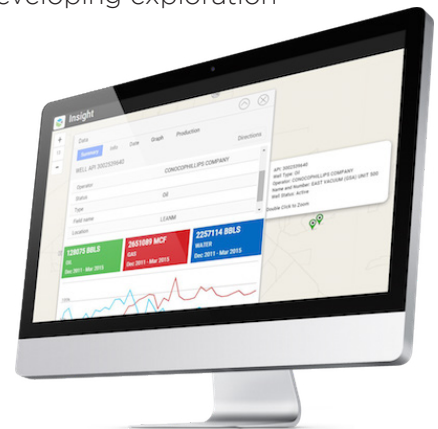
eveloping exploration

Insight

Data

Summary

Info

Docs

Graph

Production

Directions

WELL API 30025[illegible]

CONOCOPHILLIPS COMPANY

Operator

Status

Oil

Type

Field name

Location

LEA NM

129075 BBLS

Oil

Dec 2011 - Mar 2015

2651089 MCF

GAS

Dec 2011 - Mar 2015

2257114 BBLS

WATER

Dec 2011 - Mar 2015

API: 30025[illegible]
Well Type: Oil
Operator: CONOCOPHILLIPS COMPANY
Name and Number: EAST VACUUM (G/SA) UNIT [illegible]
Well Status: Active

Double Click to Zoom